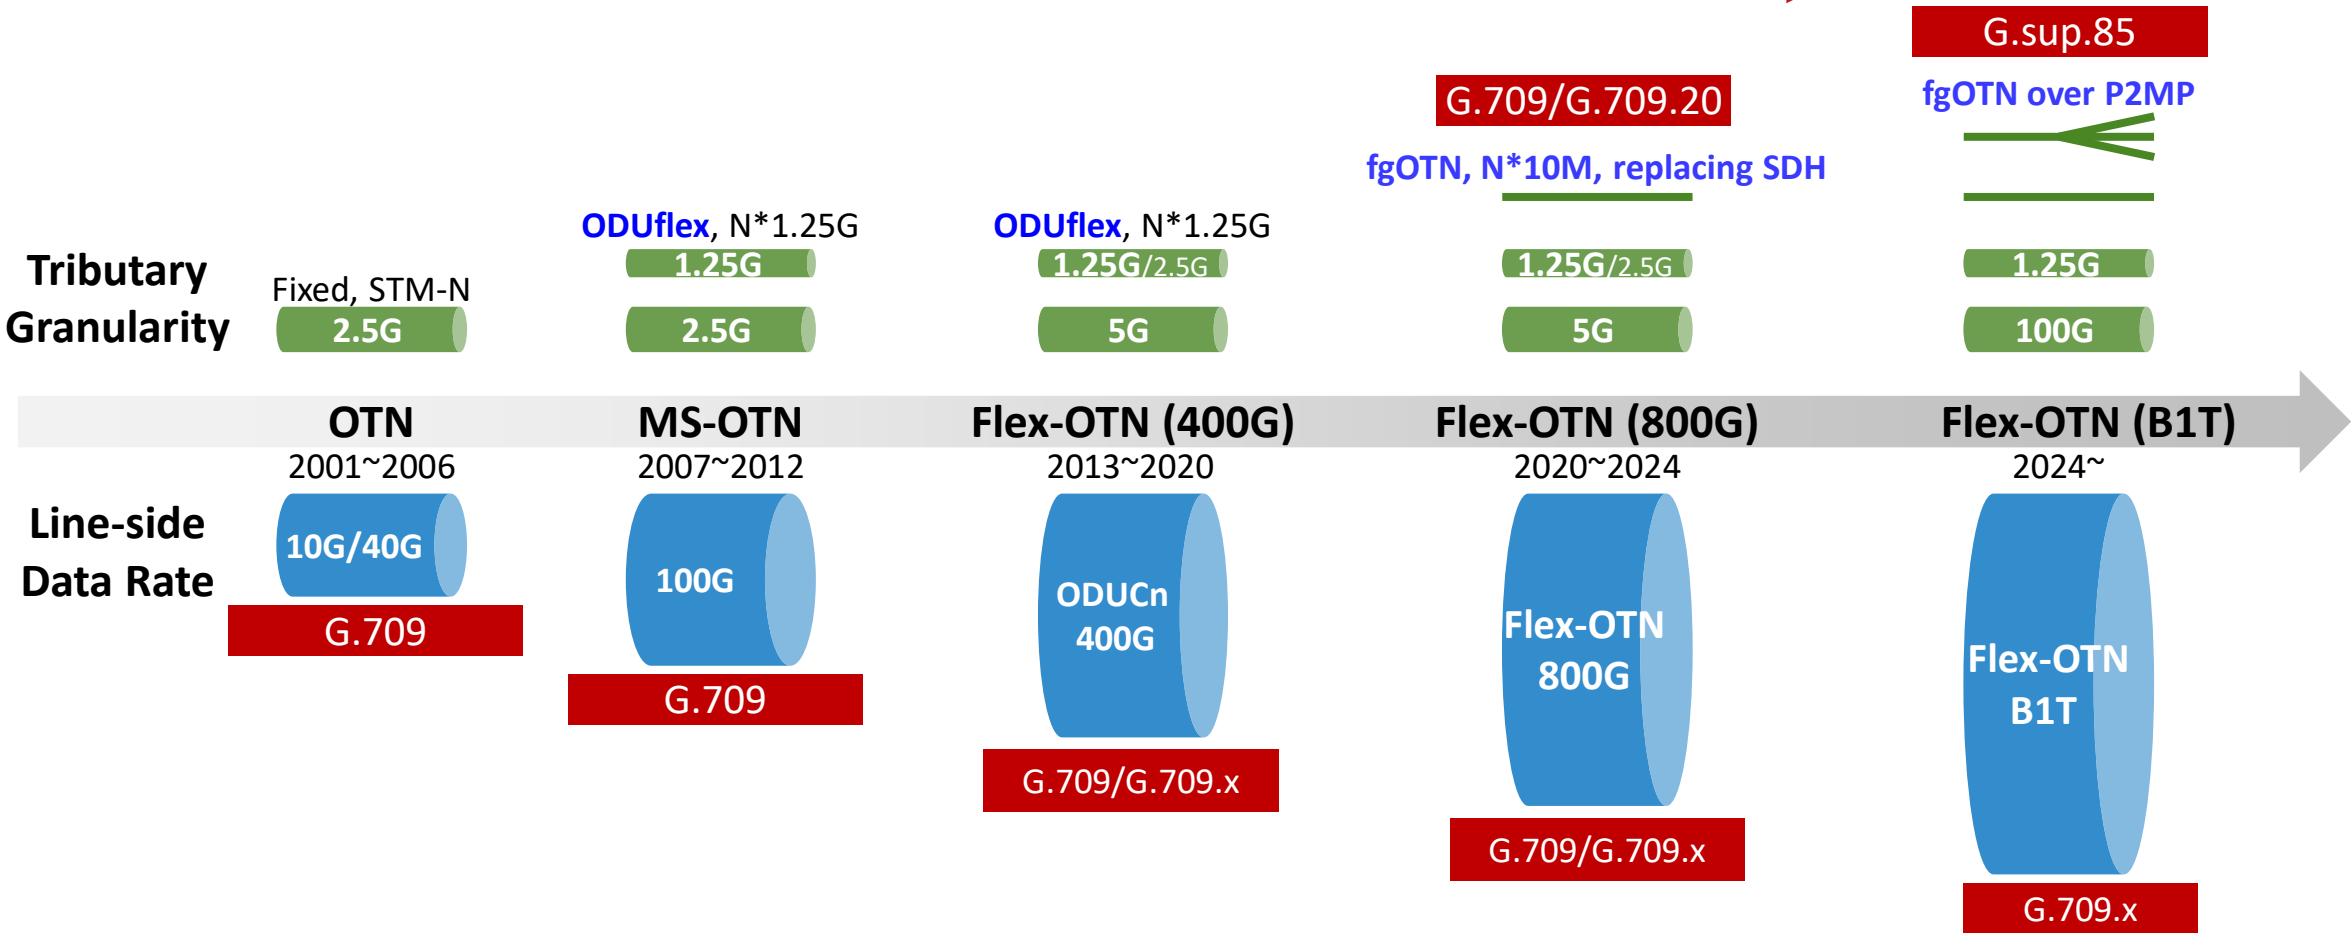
G.sup.85

G.709/G.709.20

fgOTN over P2MP

fgOTN, N*10M, replacing SDH

Tributary Granularity

Fixed, STM-N
2.5G

ODUflex, N*1.25G
1.25G
2.5G

ODUflex, N*1.25G
1.25G/2.5G
5G

1.25G/2.5G
5G

1.25G
100G

OTN
2001~2006

MS-OTN
2007~2012

Flex-OTN (400G)
2013~2020

Flex-OTN (800G)
2020~2024

Flex-OTN (B1T)
2024~

Line-side Data Rate

10G/40G
G.709

100G
G.709

ODUCn 400G
G.709/G.709.x

Flex-OTN 800G
G.709/G.709.x

Flex-OTN B1T
G.709.x